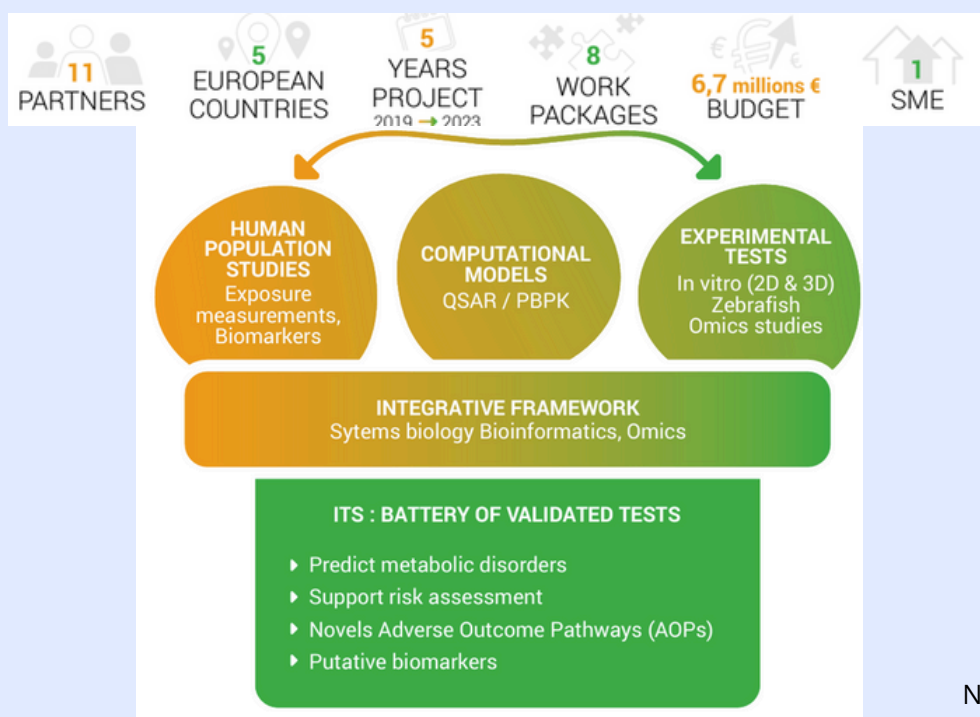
11
PARTNERS

5
EUROPEAN
COUNTRIES

5
YEARS
PROJECT
2019 → 2023

8
WORK
PACKAGES

6,7 millions €
BUDGET

1
SME

HUMAN
POPULATION
STUDIES
Exposure measurements, Biomarkers

COMPUTATIONAL
MODELS
QSAR / PBPK

EXPERIMENTAL
TESTS
In vitro (2D & 3D)
Zebrafish
Omics studies

INTEGRATIVE FRAMEWORK
Sytems biology Bioinformatics, Omics

ITS : BATTERY OF VALIDATED TESTS

▸ Predict metabolic disorders
▸ Support risk assessment
▸ Novels Adverse Outcome Pathways (AOPs)
▸ Putative biomarkers

N